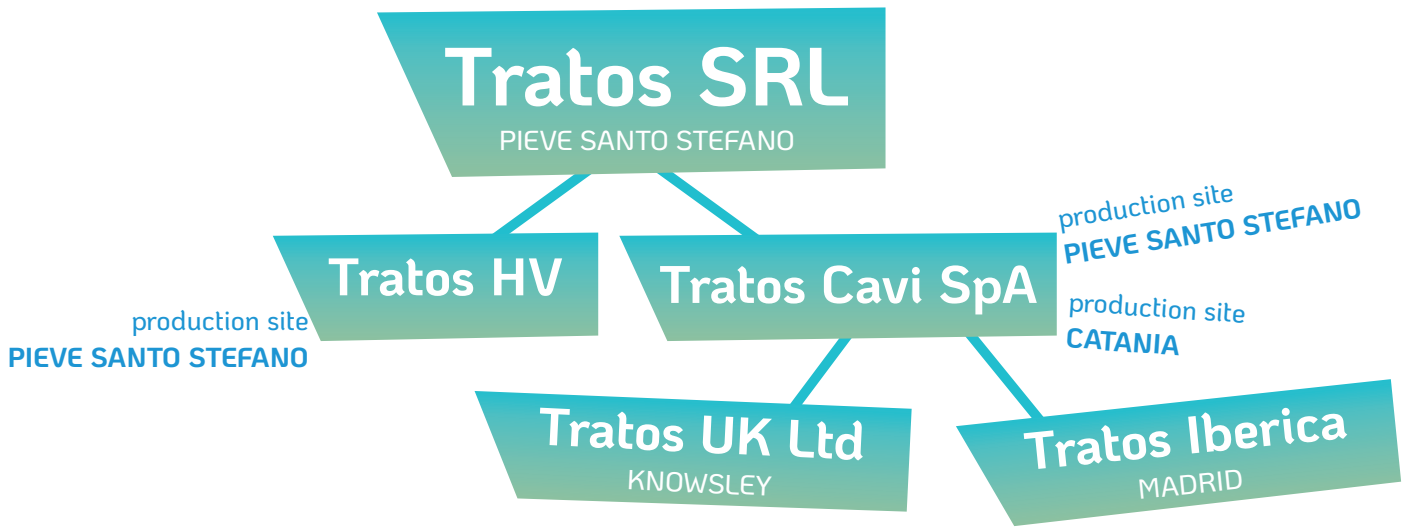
Tratos SRL
PIEVE SANTO STEFANO

Tratos HV

production site
PIEVE SANTO STEFANO

Tratos Cavi SpA

production site
PIEVE SANTO STEFANO

production site
CATANIA

Tratos UK Ltd
KNOWSLEY

Tratos Iberica
MADRID